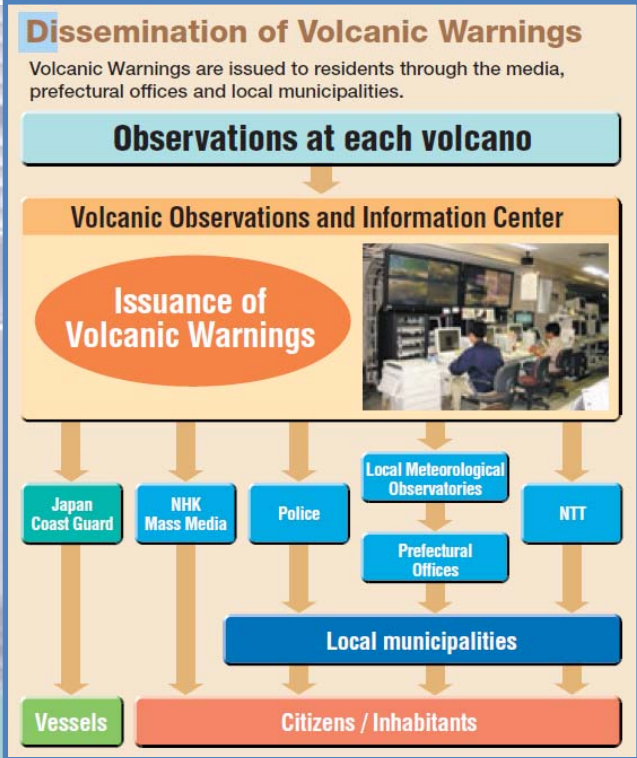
Dissemination of Volcanic Warnings

Volcanic Warnings are issued to residents through the media, prefectural offices and local municipalities.

Observations at each volcano

Volcanic Observations and Information Center

Issuance of Volcanic Warnings

Japan Coast Guard

NHK Mass Media

Police

Local Meteorological Observatories

Prefectural Offices

NTT

Local municipalities

Vessels

Citizens / Inhabitants